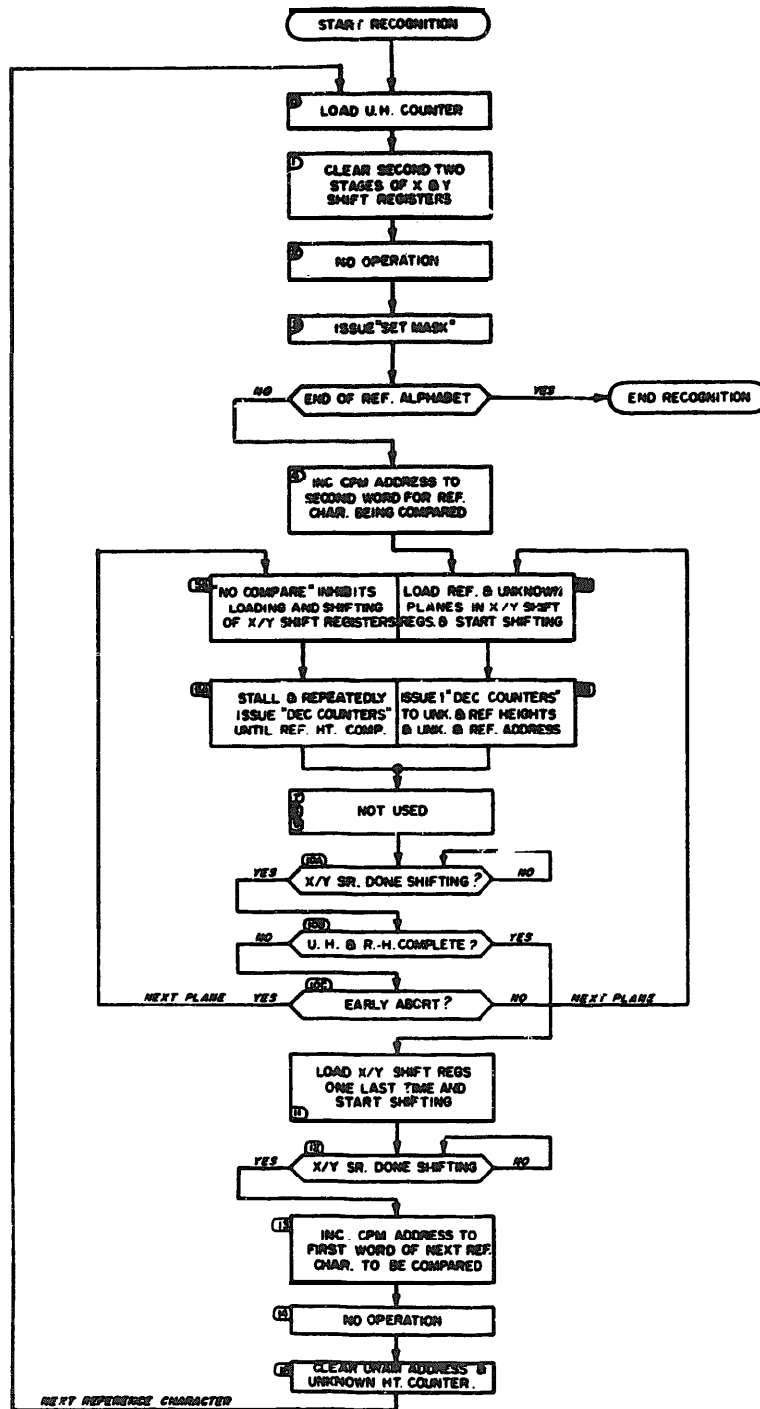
START RECOGNITION

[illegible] LOAD U.H. COUNTER

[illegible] CLEAR SECOND TWO STAGES OF X & Y SHIFT REGISTERS

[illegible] NO OPERATION

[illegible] ISSUE "SET MASK"

END OF REF. ALPHABET

NO

YES

END RECOGNITION

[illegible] INC CPM ADDRESS TO SECOND WORD FOR REF. CHAR. BEING COMPARED

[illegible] "NO COMPARE" INHIBITS LOADING AND SHIFTING OF X/Y SHIFT REGISTERS

LOAD REF. & UNKNOWN PLANES IN X/Y SHIFT REGS. & START SHIFTING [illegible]

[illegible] STALL & REPEATEDLY ISSUE "DEC COUNTERS" UNTIL REF. HT. COMP.

ISSUE 1 "DEC COUNTERS" TO UNK. & REF HEIGHTS & UNK. & REF. ADDRESS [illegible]

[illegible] NOT USED

(10A) X/Y SR. DONE SHIFTING ?

YES

NO

(10B) U. H. & R.-H. COMPLETE ?

NO

YES

(10C) EARLY ABORT?

NEXT PLANE

YES

NO

NEXT PLANE

LOAD X/Y SHIFT REGS ONE LAST TIME AND START SHIFTING (11)

(12) X/Y SR. DONE SHIFTING

YES

NO

(13) INC. CPM ADDRESS TO FIRST WORD OF NEXT REF. CHAR. TO BE COMPARED

(14) NO OPERATION

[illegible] CLEAR UNAM ADDRESS & UNKNOWN HT. COUNTER.

NEXT REFERENCE CHARACTER